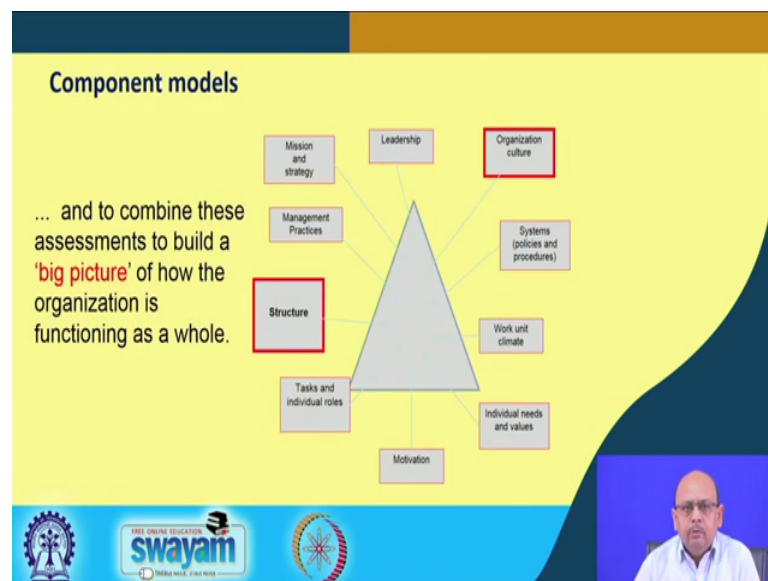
Component models

... and to combine these assessments to build a 'big picture' of how the organization is functioning as a whole.

Mission and strategy

Leadership

Organization culture

Management Practices

Systems (policies and procedures)

Structure

Work unit climate

Tasks and individual roles

Individual needs and values

Motivation

FREE ONLINE EDUCATION
swayam